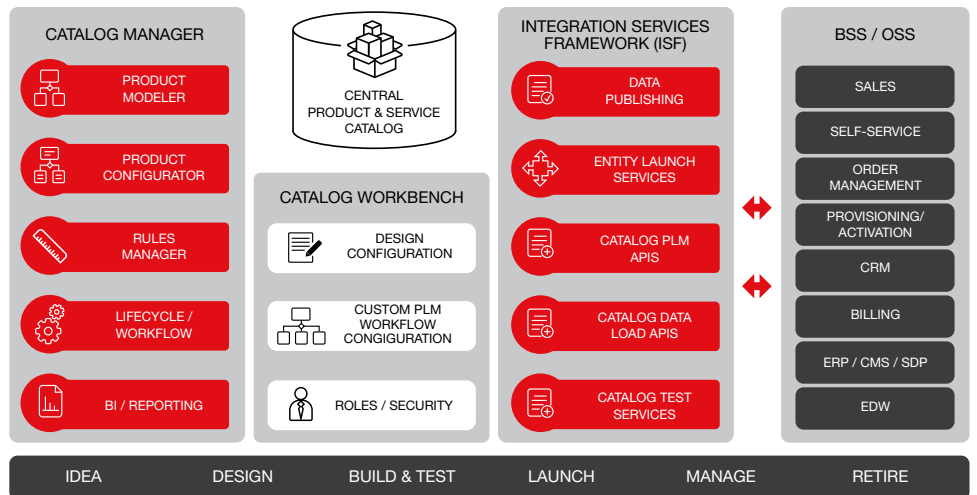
CATALOG MANAGER

PRODUCT MODELER

PRODUCT CONFIGURATOR

RULES MANAGER

LIFECYCLE / WORKFLOW

BI / REPORTING

CENTRAL PRODUCT & SERVICE CATALOG

CATALOG WORKBENCH

DESIGN CONFIGURATION

CUSTOM PLM WORKFLOW CONGIGURATION

ROLES / SECURITY

INTEGRATION SERVICES FRAMEWORK (ISF)

DATA PUBLISHING

ENTITY LAUNCH SERVICES

CATALOG PLM APIS

CATALOG DATA LOAD APIS

CATALOG TEST SERVICES

BSS / OSS

SALES

SELF-SERVICE

ORDER MANAGEMENT

PROVISIONING/ ACTIVATION

CRM

BILLING

ERP / CMS / SDP

EDW

IDEA DESIGN BUILD & TEST LAUNCH MANAGE RETIRE